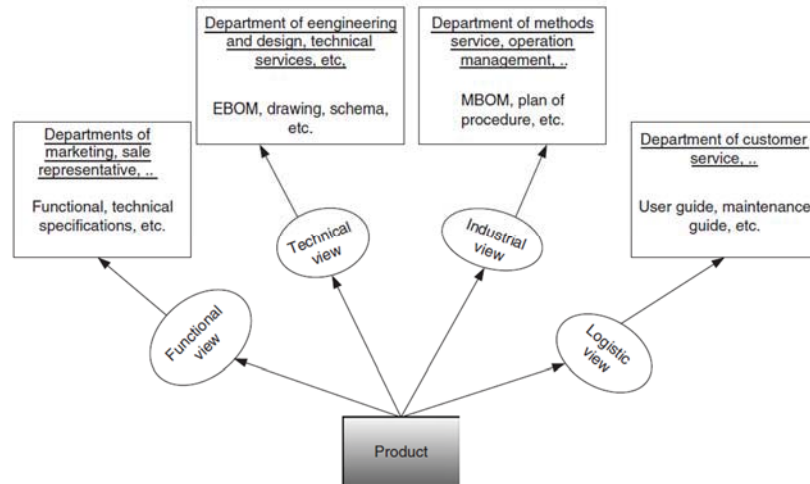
Department of eengineering and design, technical services, etc,

EBOM, drawing, schema, etc.

Department of methods service, operation management, ..

MBOM, plan of procedure, etc.

Departments of marketing, sale representative, ..

Functional, technical specifications, etc.

Department of customer service, ..

User guide, maintenance guide, etc.

Technical view

Industrial view

Functional view

Logistic view

Product